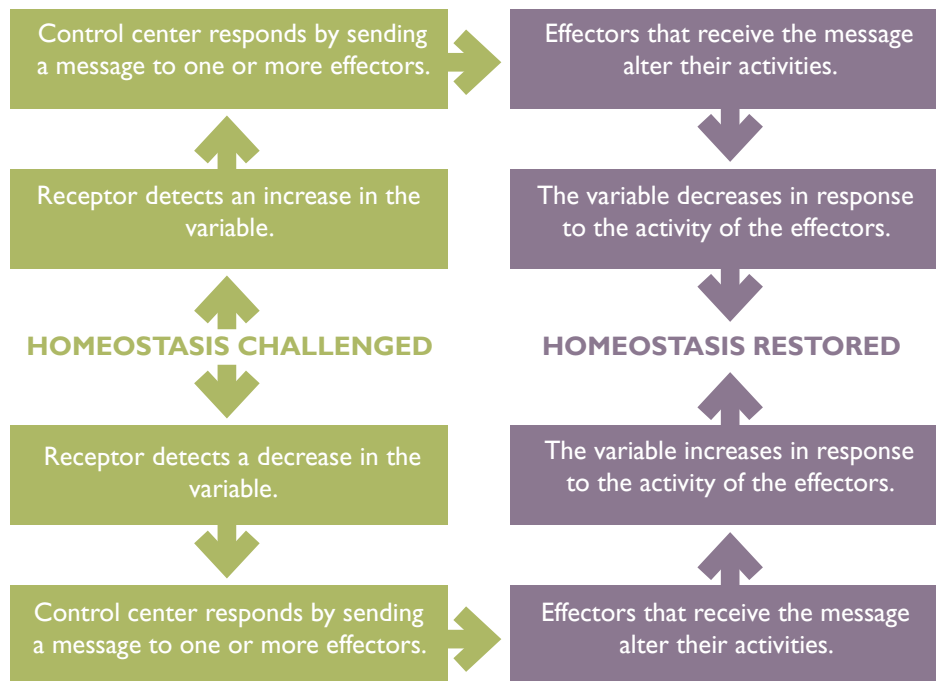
Control center responds by sending a message to one or more effectors.

Effectors that receive the message alter their activities.

Receptor detects an increase in the variable.

The variable decreases in response to the activity of the effectors.

HOMEOSTASIS CHALLENGED

HOMEOSTASIS RESTORED

Receptor detects a decrease in the variable.

The variable increases in response to the activity of the effectors.

Control center responds by sending a message to one or more effectors.

Effectors that receive the message alter their activities.